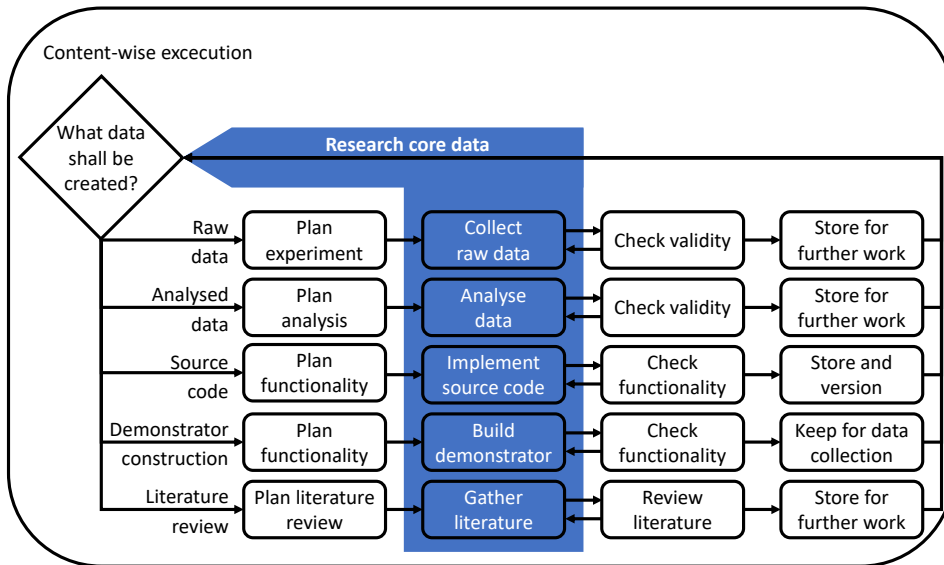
Content-wise excecution

What data shall be created?

Research core data

Raw data

Plan experiment

Collect raw data

Check validity

Store for further work

Analysed data

Plan analysis

Analyse data

Check validity

Store for further work

Source code

Plan functionality

Implement source code

Check functionality

Store and version

Demonstrator construction

Plan functionality

Build demonstrator

Check functionality

Keep for data collection

Literature review

Plan literature review

Gather literature

Review literature

Store for further work